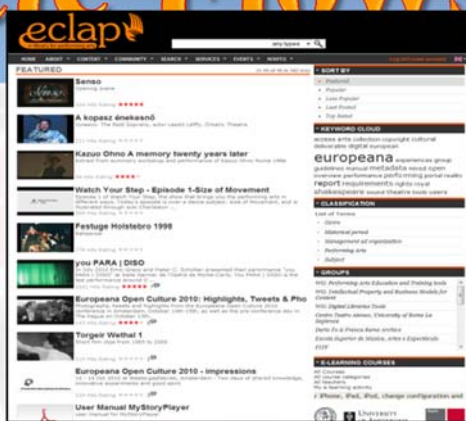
eclap

any types

HOME ABOUT CONTENT COMMUNITY SEARCH SERVICES EVENTS HOWTO

FEATURED

Senso

A kopasz énekesnő

Kazuo Ohno A memory twenty years later

Watch Your Step - Episode 1-Size of Movement

Festuge Holstebro 1998

you PARA | DISO

Europeana Open Culture 2010: Highlights, Tweets & Pho

Torgeir Wethal 1

Europeana Open Culture 2010 - impressions

User Manual MyStoryPlayer

SORT BY

Featured

Popular

Less Popular

Last Posted

Top Rated

KEYWORD CLOUD

europeana

report requirements

shakespeare

CLASSIFICATION

List of Terms

Genre

Historical period

Management and organization

Performing Arts

Subject

GROUPS

E-LEARNING COURSES

iPhone, iPad, iPod, change configuration and

UNIVERSITY